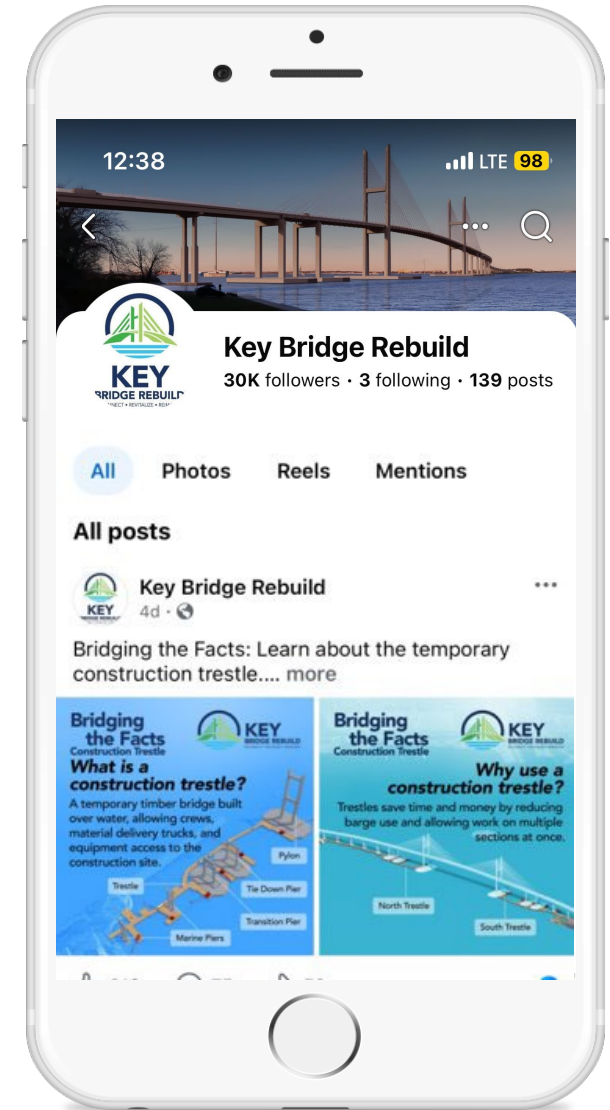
12:38

LTE 98

KEY
BRIDGE REBUIL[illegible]
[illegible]NECT • REVITALIZE • REI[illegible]

Key Bridge Rebuild
30K followers • 3 following • 139 posts

All
Photos
Reels
Mentions

All posts

KEY
BRIDGE REBUILD

Key Bridge Rebuild
4d •

Bridging the Facts: Learn about the temporary construction trestle.... more

Bridging the Facts
Construction Trestle
KEY
BRIDGE REBUILD
What is a construction trestle?
A temporary timber bridge built over water, allowing crews, material delivery trucks, and equipment access to the construction site.
Pylon
Trestle
Tie Down Pier
Transition Pier
Marine Piers

Bridging the Facts
Construction Trestle
KEY
BRIDGE REBUILD
Why use a construction trestle?
Trestles save time and money by reducing barge use and allowing work on multiple sections at once.
North Trestle
South Trestle